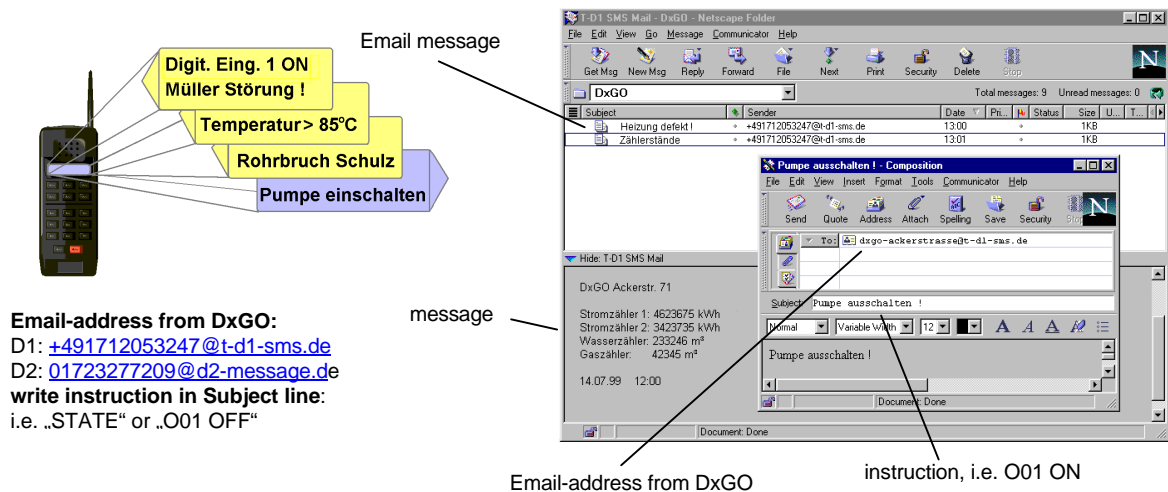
Digit. Eing. 1 ON
Müller Störung !

Temperatur > 85°C

Rohrbruch Schulz

Pumpe einschalten

Email message

T-D1 SMS Mail - DxGO - Netscape Folder

File Edit View Go Message Communicator Help

Get Msg New Msg Reply Forward File Next Print Security Delete Stop

DxGO

Total messages: 9 Unread messages: 0

| Subject | Sender | Date | Pri... | Status | Size | U... | T... |
|---|---|---|---|---|---|---|---|
| Heizung defekt ! | +491712053247@t-d1-sms.de | 13:00 | | | 1KB | | |
| Zählerstände | +491712053247@t-d1-sms.de | 13:01 | | | 1KB | | |

Hide: T-D1 SMS Mail

DxGO Ackerstr. 71

Stromzähler 1: 4623675 kWh
Stromzähler 2: 3423735 kWh
Wasserzähler: 233246 m³
Gaszähler: 42345 m³

14.07.99 12:00

Document: Done

Pumpe ausschalten ! - Composition

File Edit View Insert Format Tools Communicator Help

Send Quote Address Attach Spelling Save Security Stop

To: dxgo-ackerstrasse@t-d1-sms.de

Subject: Pumpe ausschalten !

Normal Variable Width 12

Pumpe ausschalten !

Document: Done

message

Email-address from DxGO:
D1: +491712053247@t-d1-sms.de
D2: 01723277209@d2-message.de
write instruction in Subject line:
i.e. „STATE“ or „O01 OFF“

Email-address from DxGO

instruction, i.e. O01 ON